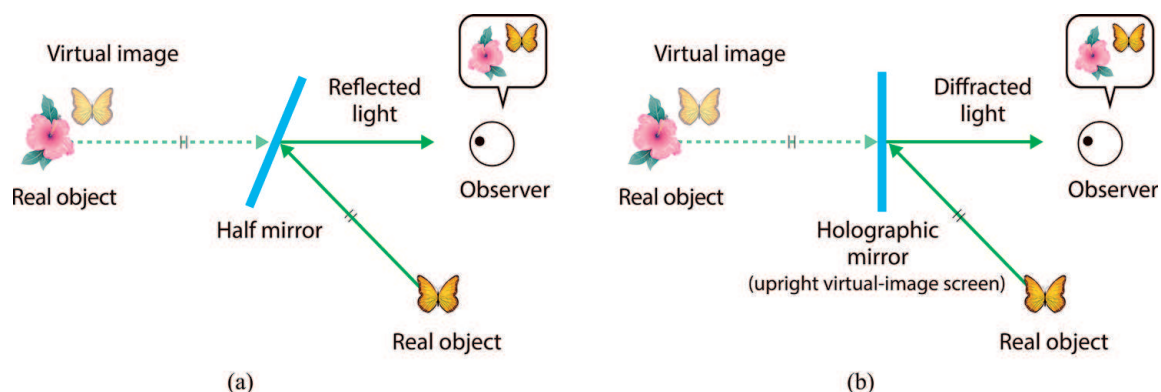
Virtual image

Reflected light

Real object

Observer

Half mirror

Real object

(a)

Virtual image

Diffracted light

Real object

Observer

Holographic mirror
(upright virtual-image screen)

Real object

(b)